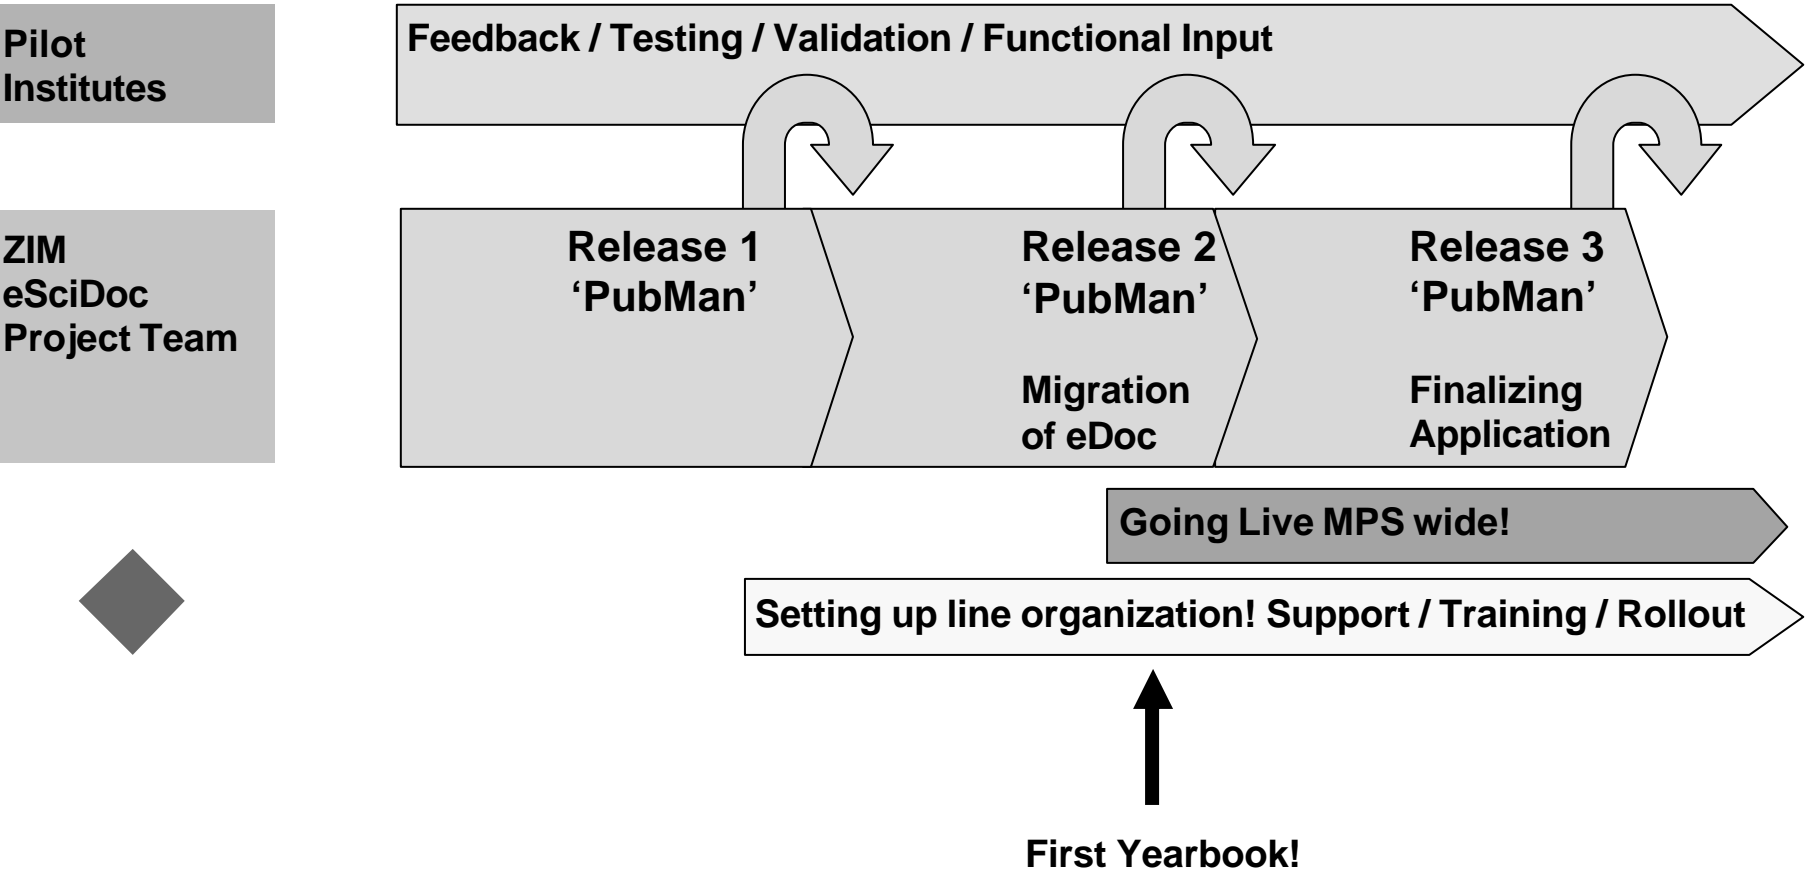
Pilot Institutes

Feedback / Testing / Validation / Functional Input

ZIM
eSciDoc
Project Team

Release 1
‘PubMan’

Release 2
‘PubMan’

Migration of eDoc

Release 3
‘PubMan’

Finalizing Application

Going Live MPS wide!

Setting up line organization! Support / Training / Rollout

First Yearbook!